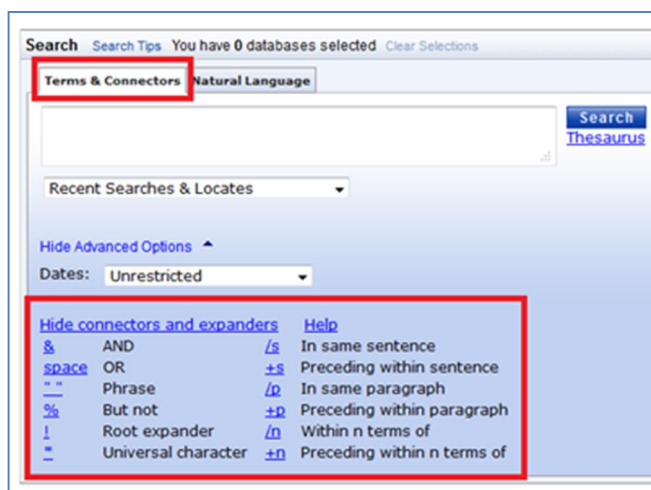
Search Search Tips You have 0 databases selected Clear Selections

Terms & Connectors Natural Language

Search
Thesaurus

Recent Searches & Locates

Hide Advanced Options

Dates: Unrestricted

| Hide connectors and expanders | | Help | |
|---|---|---|---|
| & | AND | /s | In same sentence |
| space | OR | +s | Preceding within sentence |
| " " | Phrase | /p | In same paragraph |
| % | But not | +p | Preceding within paragraph |
| ! | Root expander | /n | Within n terms of |
| * | Universal character | +n | Preceding within n terms of |